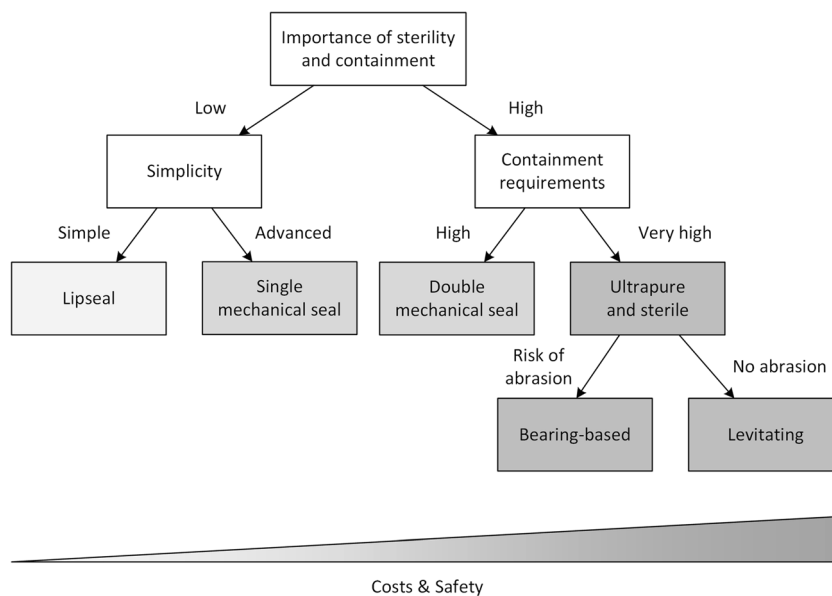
Importance of sterility and containment

Low

High

Simplicity

Containment requirements

Simple

Advanced

High

Very high

Lipseal

Single mechanical seal

Double mechanical seal

Ultrapure and sterile

Risk of abrasion

No abrasion

Bearing-based

Levitating

Costs & Safety